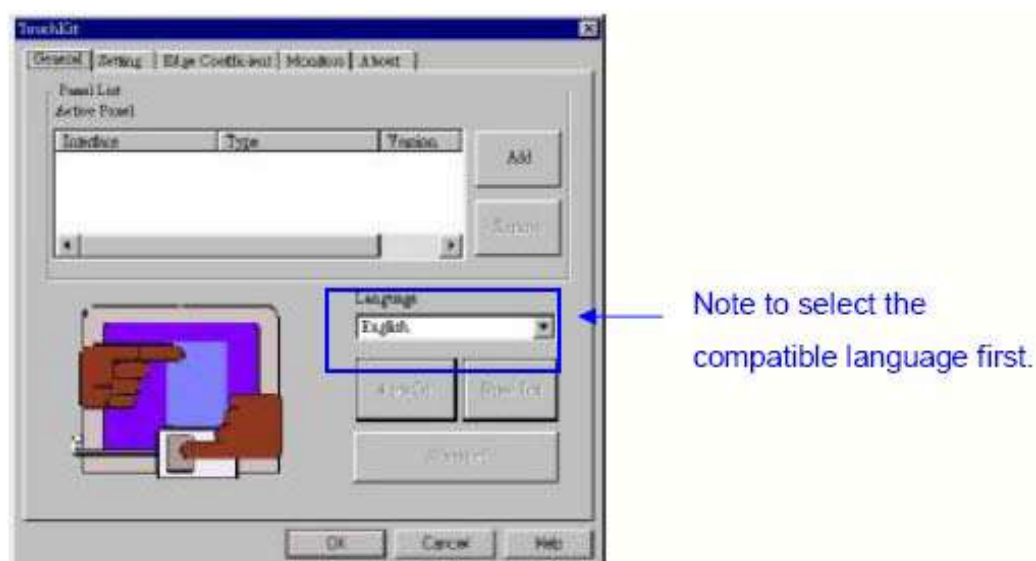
TouchKit

General | Setting | Edge Coefficient | Monitor | About |

Panel List
Active Panel

| Interface | Type | Version |
|---|---|---|

Add

Remove

Language

English

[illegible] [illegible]

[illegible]

OK Cancel Help

Note to select the compatible language first.